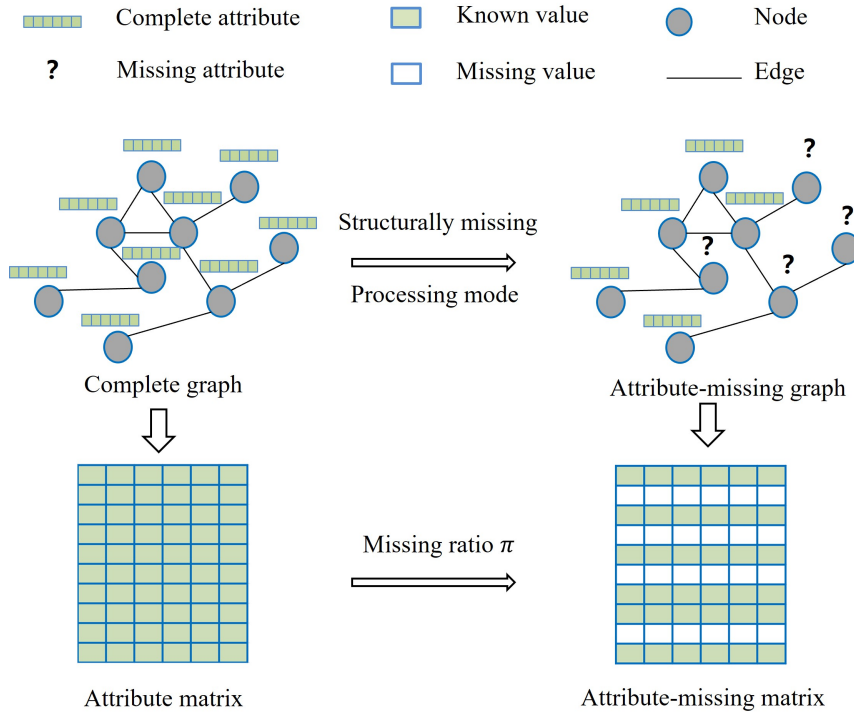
Complete attribute
Known value
Node
?
Missing attribute
Missing value
Edge

Structurally missing
Processing mode

?
?
?
?

Complete graph
Attribute-missing graph

Missing ratio $\pi$

Attribute matrix
Attribute-missing matrix